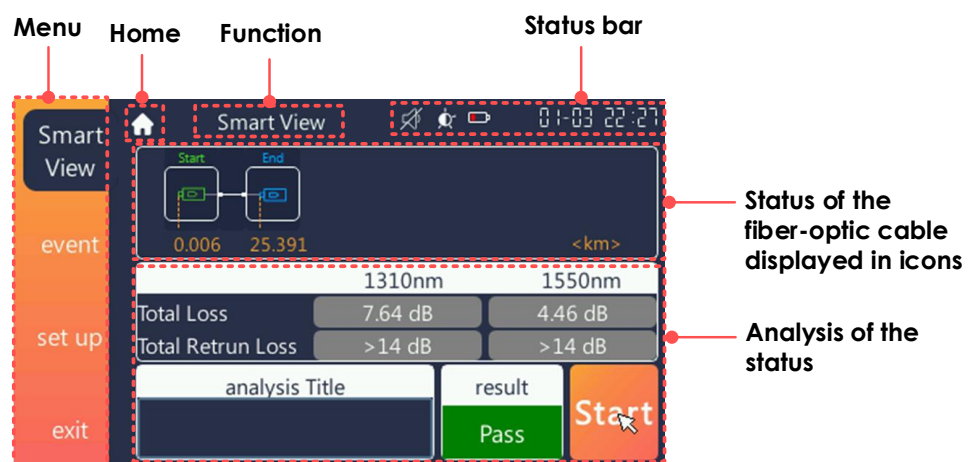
Menu

Home

Function

Status bar

Smart View

Smart View

01-03 22:27

Start

End

0.006

25.391

<km>

Status of the fiber-optic cable displayed in icons

| | 1310nm | 1550nm |
|---|---|---|
| Total Loss | 7.64 dB | 4.46 dB |
| Total Retrun Loss | >14 dB | >14 dB |

Analysis of the status

event

set up

exit

analysis Title

result

Pass

Start